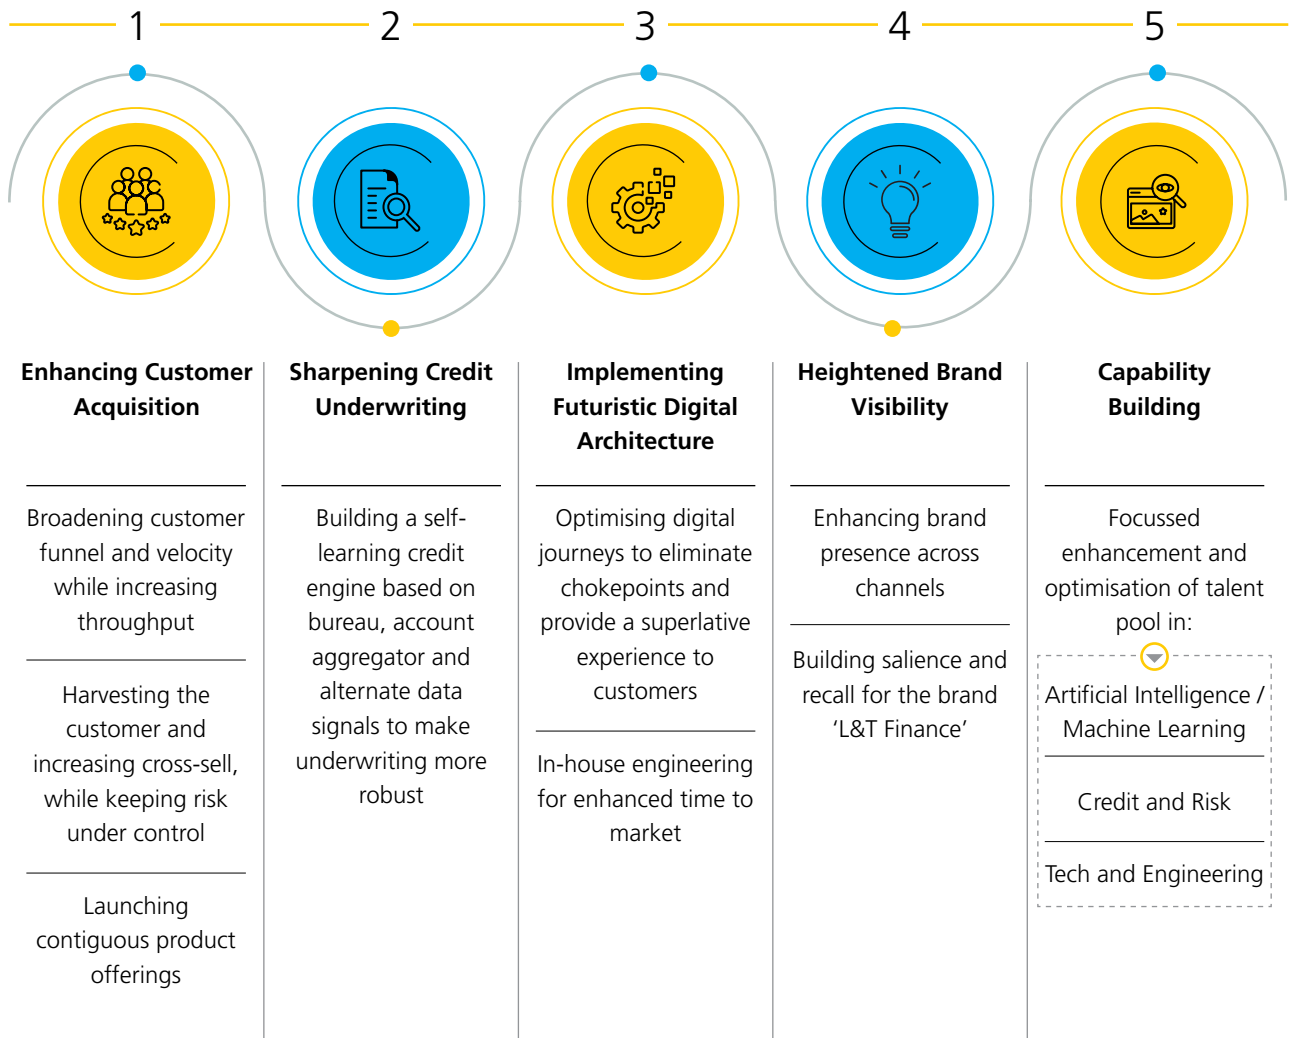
1

**Enhancing Customer Acquisition**

Broadening customer funnel and velocity while increasing throughput

Harvesting the customer and increasing cross-sell, while keeping risk under control

Launching contiguous product offerings

2

**Sharpening Credit Underwriting**

Building a self-learning credit engine based on bureau, account aggregator and alternate data signals to make underwriting more robust

3

**Implementing Futuristic Digital Architecture**

Optimising digital journeys to eliminate chokepoints and provide a superlative experience to customers

In-house engineering for enhanced time to market

4

**Heightened Brand Visibility**

Enhancing brand presence across channels

Building salience and recall for the brand ‘L&T Finance’

5

**Capability Building**

Focussed enhancement and optimisation of talent pool in:

Artificial Intelligence / Machine Learning

Credit and Risk

Tech and Engineering